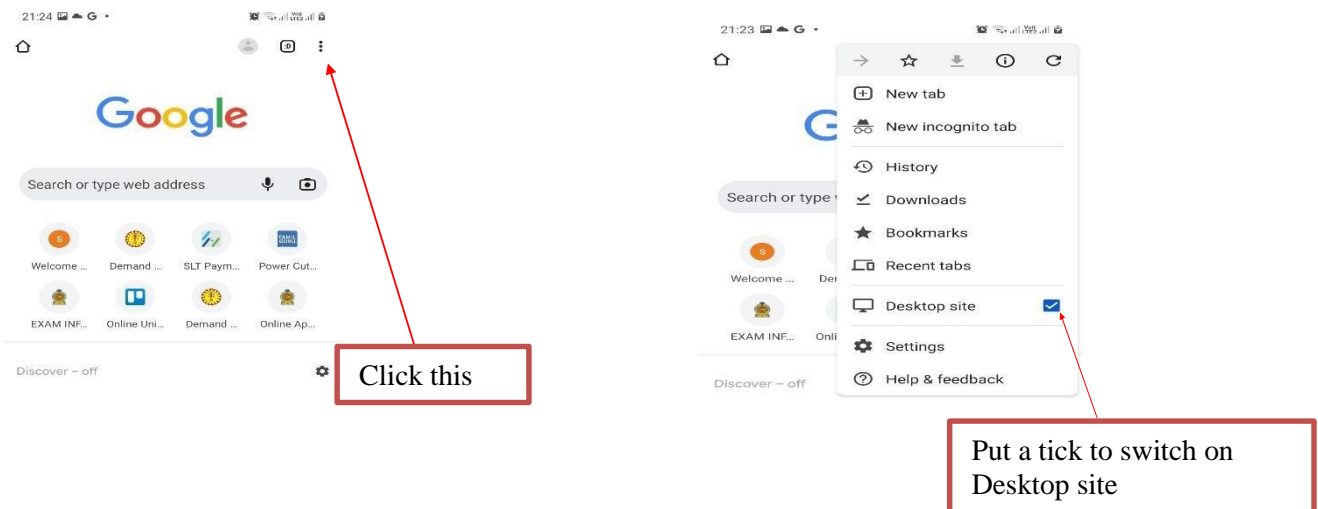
21:24

:D

Google

Search or type web address

S

Welcome ...

Demand ...

SLT Paym...

Power Cut...

EXAM INF...

Online Uni...

Demand ...

Online Ap...

Discover – off

Click this

21:23

New tab

New incognito tab

History

Downloads

Bookmarks

Recent tabs

Desktop site

Settings

Help & feedback

G

Search or type

S

Welcome ...

Der

EXAM INF...

Onli

Discover – off

Put a tick to switch on Desktop site